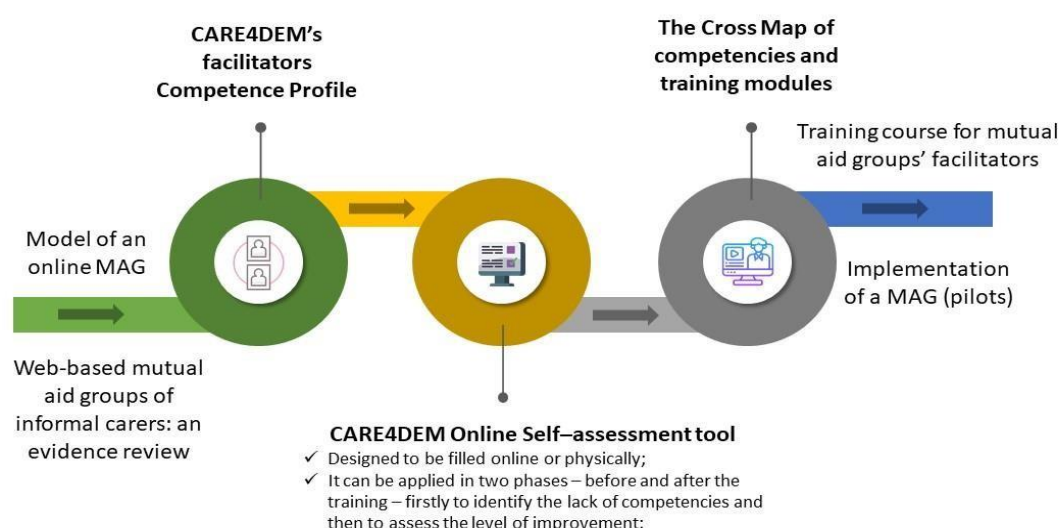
CARE4DEM's facilitators Competence Profile

The Cross Map of competencies and training modules

Training course for mutual aid groups' facilitators

Model of an online MAG

Implementation of a MAG (pilots)

Web-based mutual aid groups of informal carers: an evidence review

CARE4DEM Online Self–assessment tool

✓ Designed to be filled online or physically;

✓ It can be applied in two phases – before and after the training – firstly to identify the lack of competencies and then to assess the level of improvement;